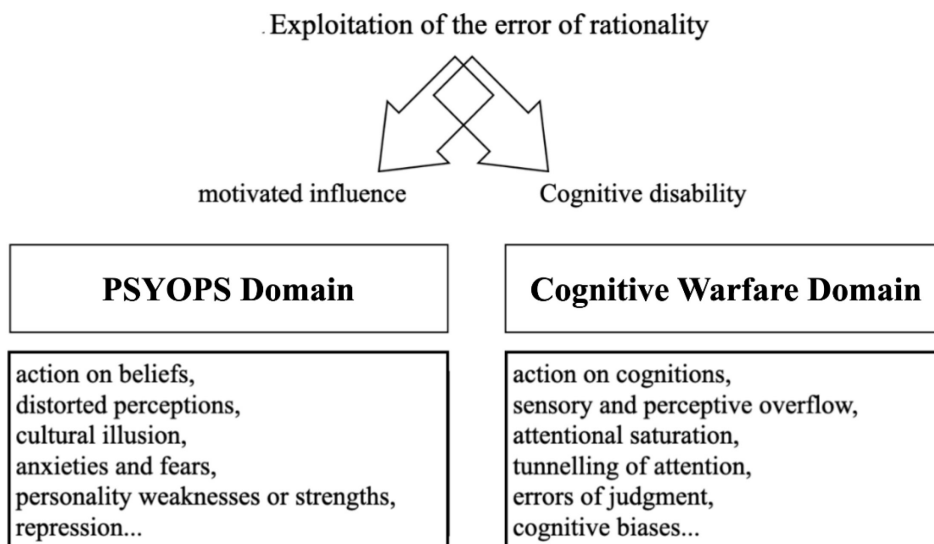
.Exploitation of the error of rationality

motivated influence

Cognitive disability

PSYOPS Domain

action on beliefs,
distorted perceptions,
cultural illusion,
anxieties and fears,
personality weaknesses or strengths,
repression...

Cognitive Warfare Domain

action on cognitions,
sensory and perceptive overflow,
attentional saturation,
tunnelling of attention,
errors of judgment,
cognitive biases...